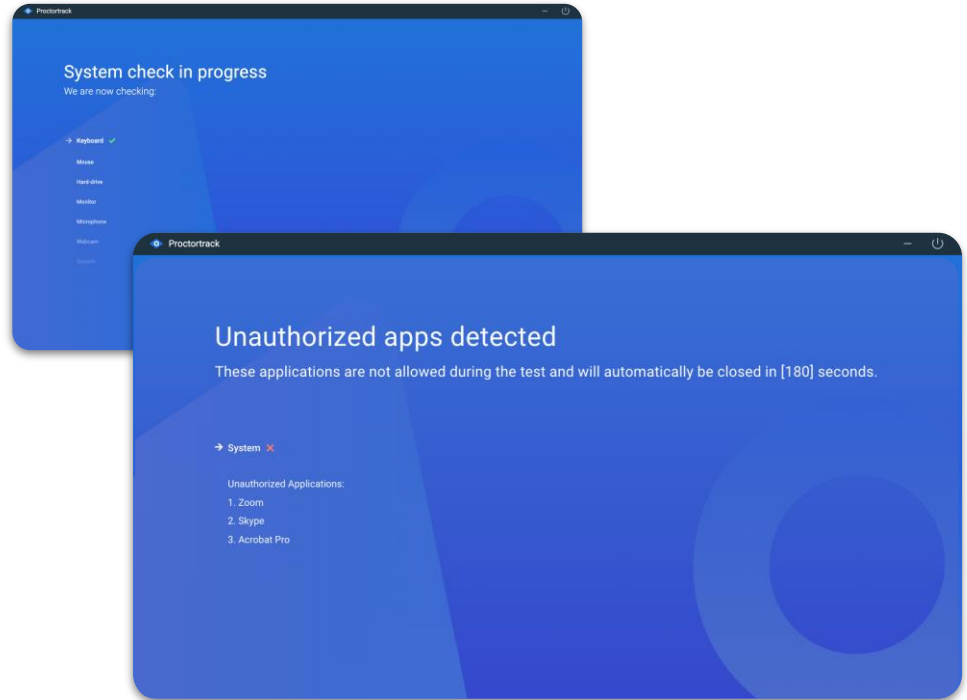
Proctortrack

System check in progress
We are now checking:

→ Keyboard ✓
Mouse
Hard-drive
Monitor
Microphone
Webcam
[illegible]

Proctortrack

Unauthorized apps detected
These applications are not allowed during the test and will automatically be closed in [180] seconds.

→ System ✕

Unauthorized Applications:
1. Zoom
2. Skype
3. Acrobat Pro